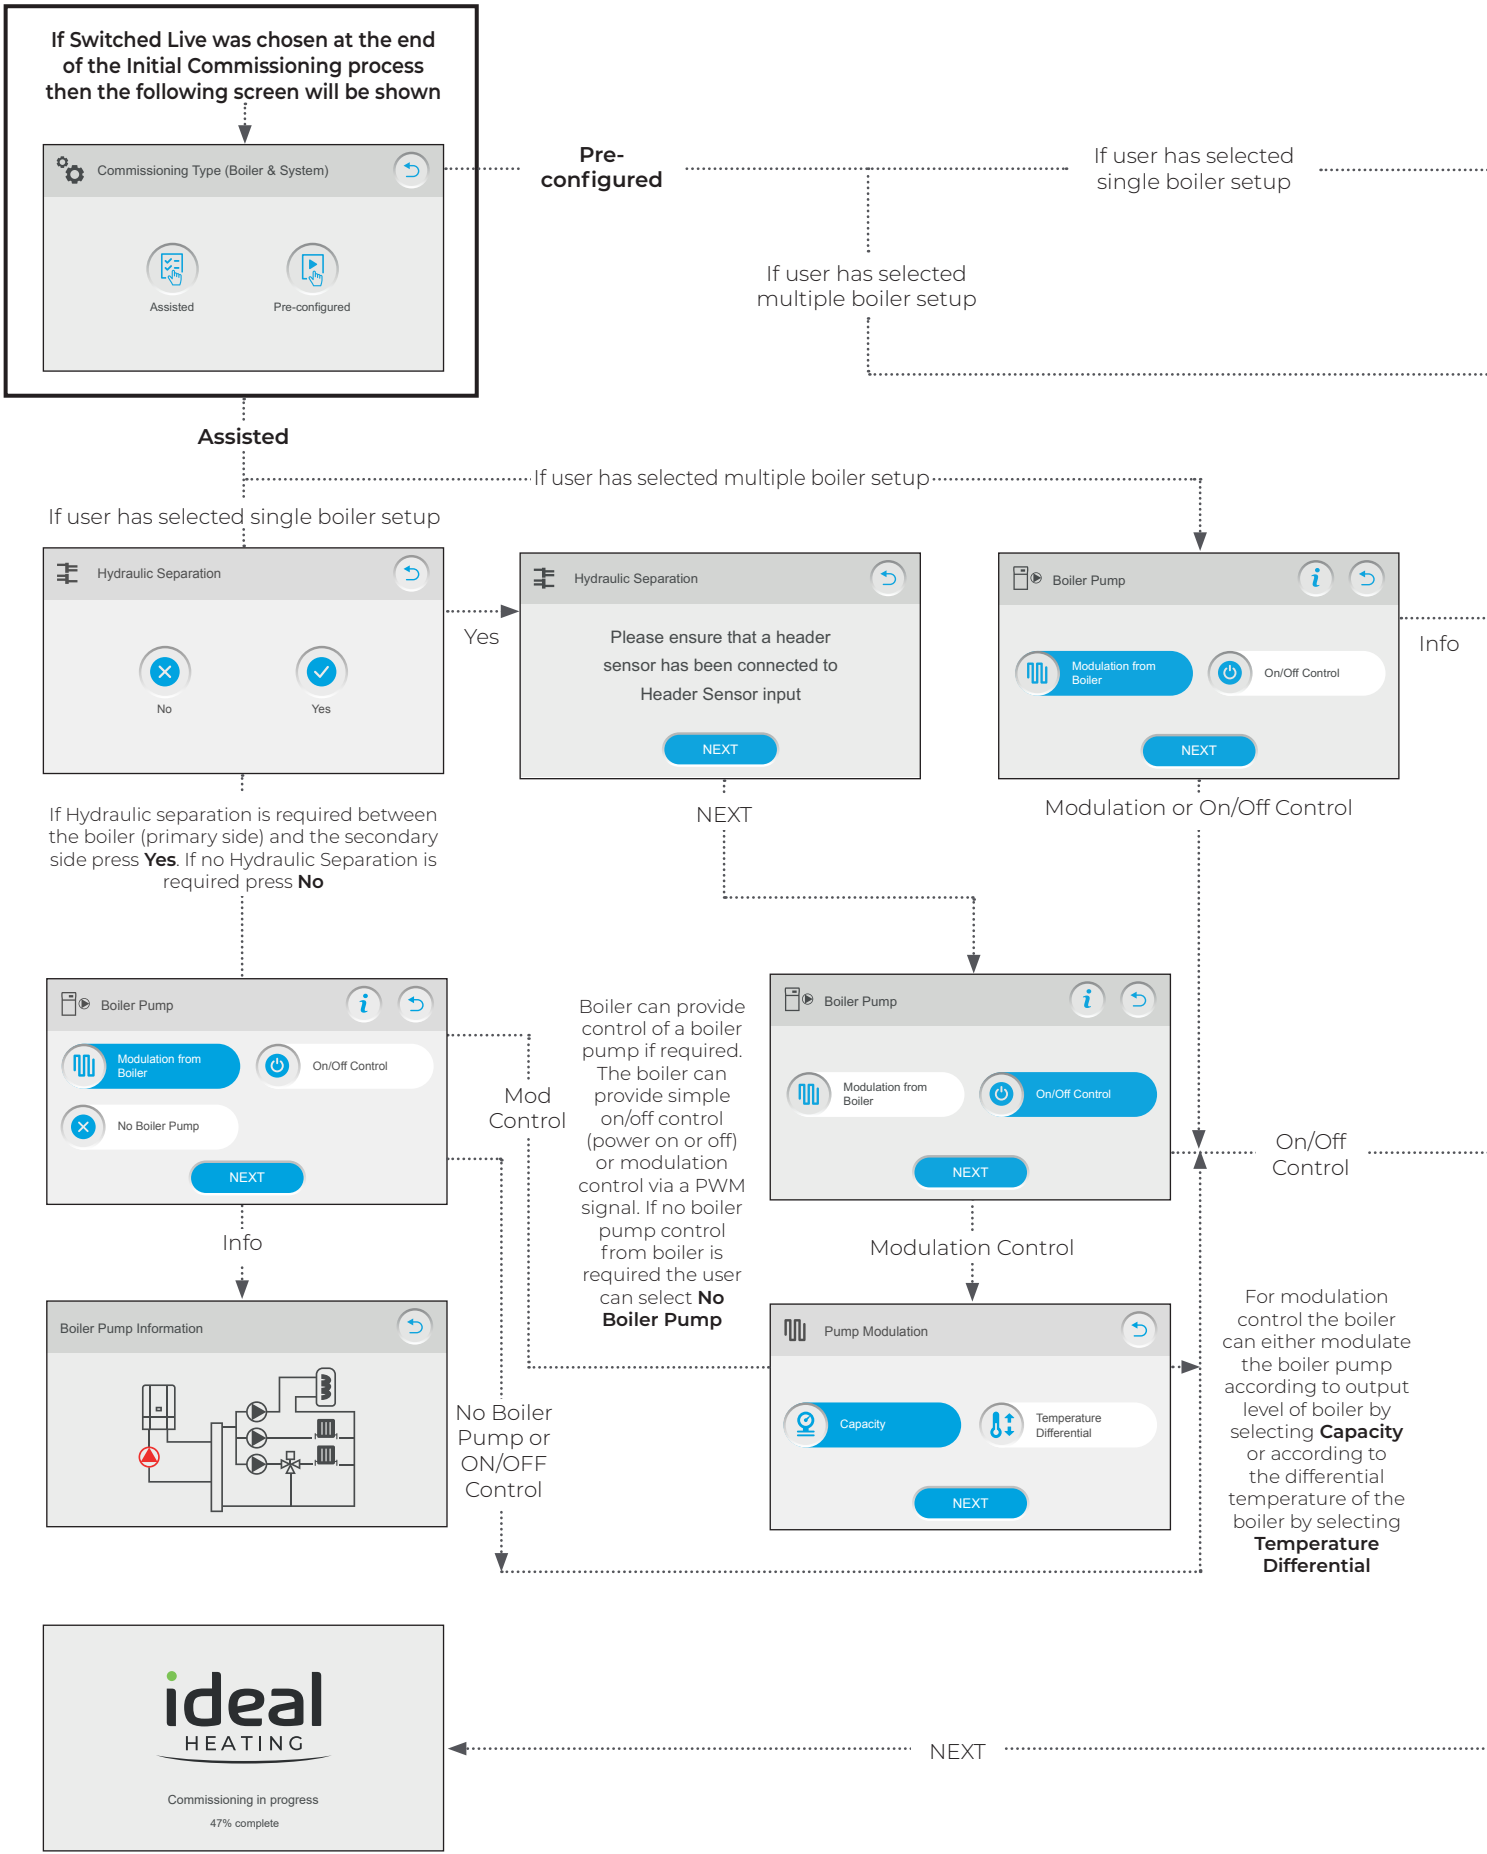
If Switched Live was chosen at the end of the Initial Commissioning process then the following screen will be shown

Commissioning Type (Boiler & System)

Assisted

Pre-configured

Pre-configured

If user has selected single boiler setup

If user has selected multiple boiler setup

Assisted

If user has selected multiple boiler setup

If user has selected single boiler setup

Hydraulic Separation

No

Yes

Yes

Hydraulic Separation

Please ensure that a header sensor has been connected to Header Sensor input

NEXT

Boiler Pump

Modulation from Boiler

On/Off Control

NEXT

Info

If Hydraulic separation is required between the boiler (primary side) and the secondary side press **Yes**. If no Hydraulic Separation is required press **No**

NEXT

Modulation or On/Off Control

Boiler Pump

Modulation from Boiler

On/Off Control

No Boiler Pump

NEXT

Mod Control

Boiler can provide control of a boiler pump if required. The boiler can provide simple on/off control (power on or off) or modulation control via a PWM signal. If no boiler pump control from boiler is required the user can select **No Boiler Pump**

Boiler Pump

Modulation from Boiler

On/Off Control

NEXT

On/Off Control

Info

Modulation Control

Boiler Pump Information

No Boiler Pump or ON/OFF Control

Pump Modulation

Capacity

Temperature Differential

NEXT

For modulation control the boiler can either modulate the boiler pump according to output level of boiler by selecting **Capacity** or according to the differential temperature of the boiler by selecting **Temperature Differential**

ideal HEATING

Commissioning in progress

47% complete

NEXT